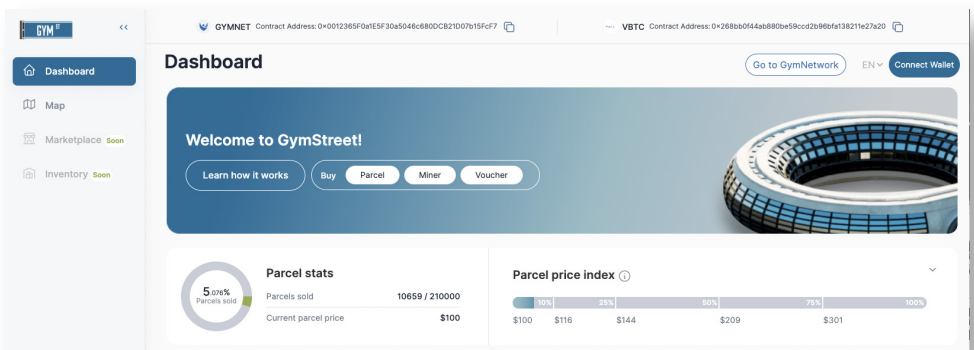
GYM ST <<

GYMNET Contract Address: 0x0012365F0a1E5F30a5046c680DCB21D07b15FcF7

VBTC Contract Address: 0x268bb0f44ab880be59ccd2b96bfa138211e27a20

Dashboard

Map

Marketplace Soon

Inventory Soon

Dashboard

Go to GymNetwork

EN

Connect Wallet

Welcome to GymStreet!

Learn how it works

Buy Parcel Miner Voucher

5.076% Parcels sold

Parcel stats

| Parcels sold | 10659 / 210000 |
|---|---|
| Current parcel price | $100 |

Parcel price index

10% 25% 50% 75% 100%

$100 $116 $144 $209 $301